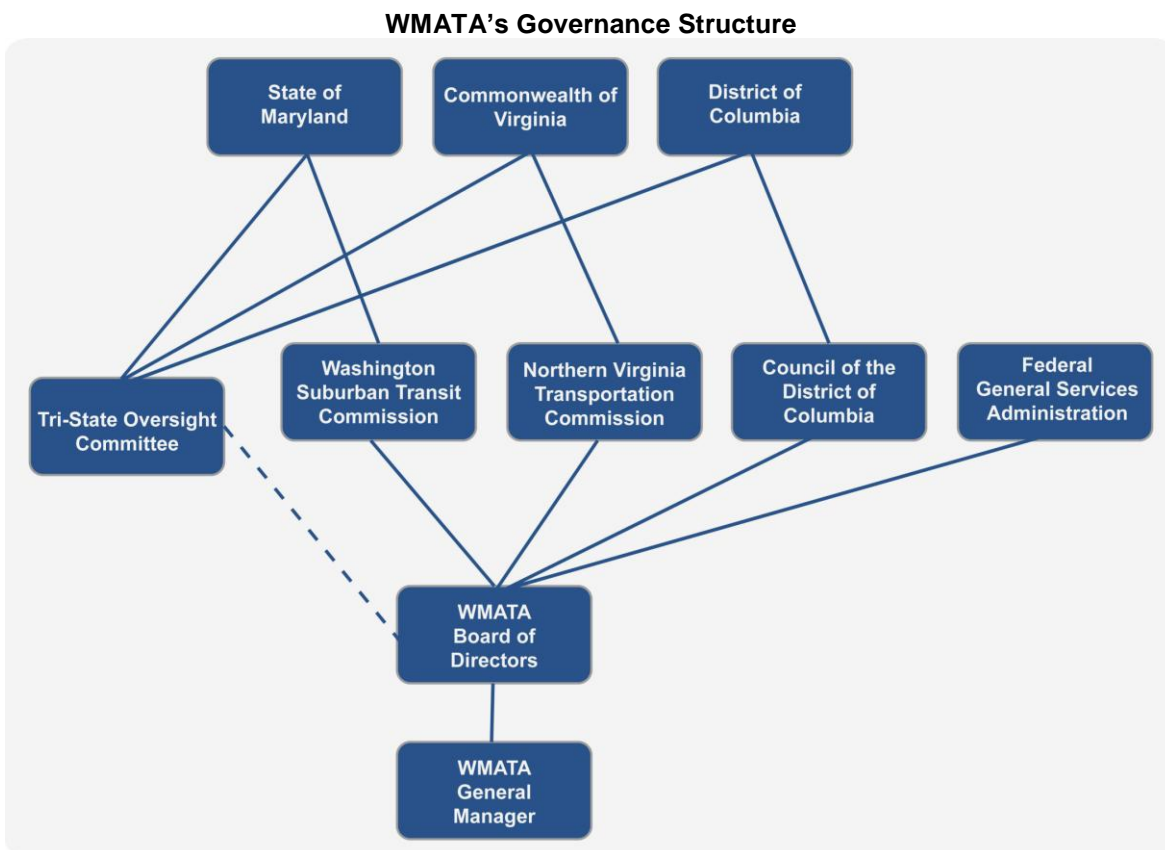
WMATA's Governance Structure

State of Maryland

Commonwealth of Virginia

District of Columbia

Tri-State Oversight Committee

Washington Suburban Transit Commission

Northern Virginia Transportation Commission

Council of the District of Columbia

Federal General Services Administration

WMATA Board of Directors

WMATA General Manager